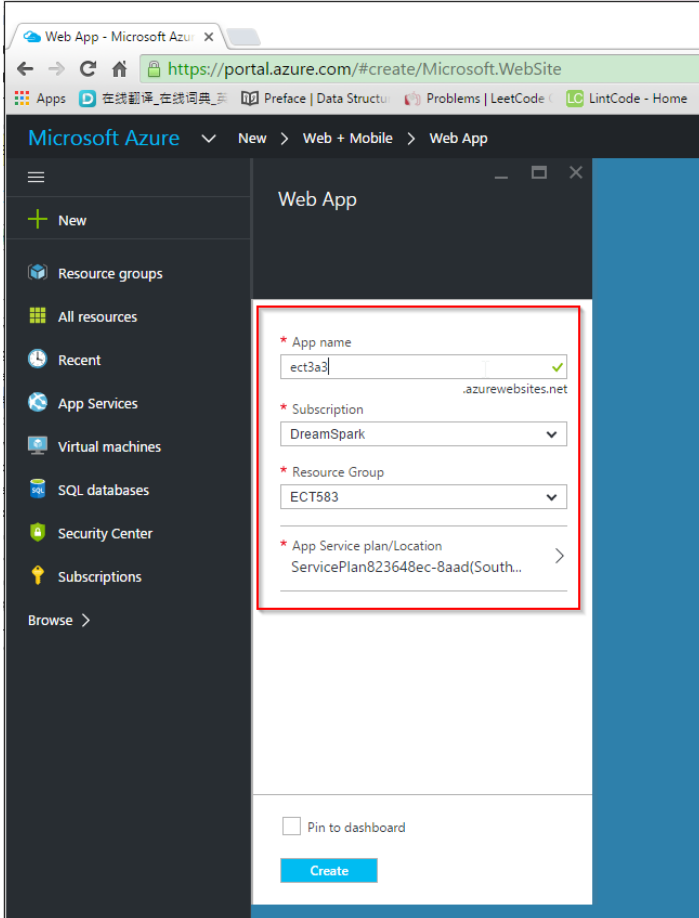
Web App - Microsoft Azu ×

https://portal.azure.com/#create/Microsoft.WebSite

Apps 在线翻译_在线词典_ Preface | Data Structu Problems | LeetCode LintCode - Home

Microsoft Azure New > Web + Mobile > Web App

New

Resource groups

All resources

Recent

App Services

Virtual machines

SQL databases

Security Center

Subscriptions

Browse >

Web App

* App name

ect3a3

.azurewebsites.net

* Subscription

DreamSpark

* Resource Group

ECT583

* App Service plan/Location

ServicePlan823648ec-8aad(South...

Pin to dashboard

Create